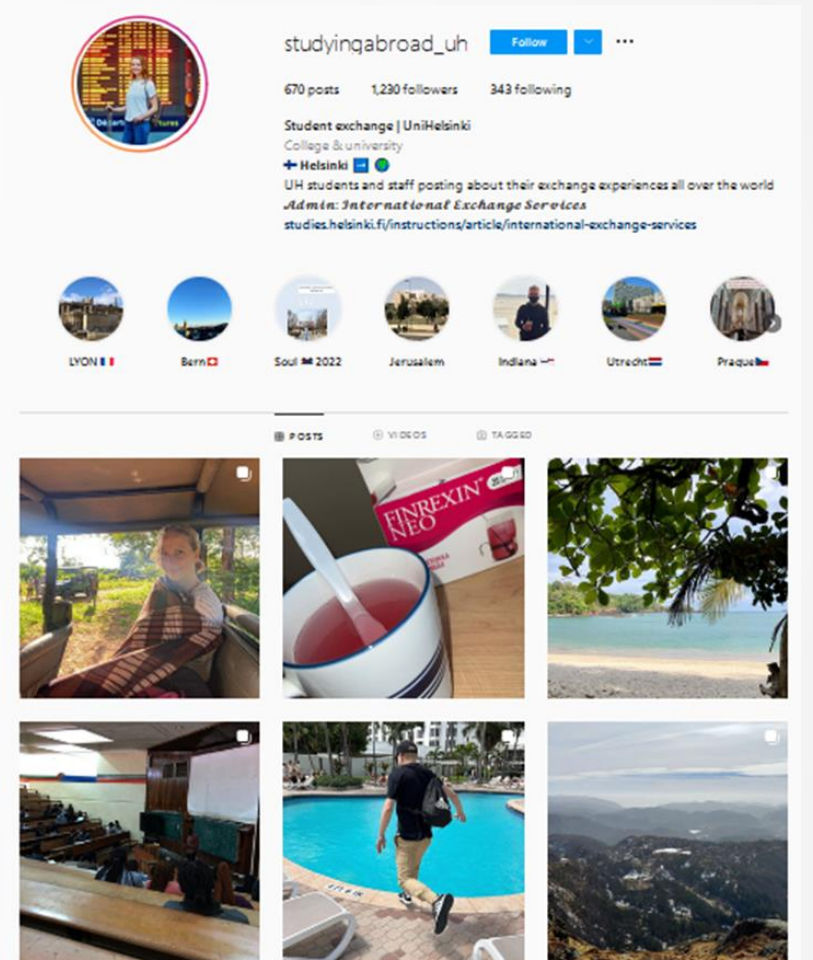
studyingabroad_uh Follow

670 posts 1,230 followers 343 following

Student exchange | UniHelsinki
College & university
🇫🇮 Helsinki ➡️ 🌍
UH students and staff posting about their exchange experiences all over the world
Admin: International Exchange Services
studies.helsinki.fi/instructions/article/international-exchange-services

LYON 🇫🇷 Bern🇨🇭 Soul 🇰🇷 2022 Jerusalem Indiana 🇺🇸 Utrecht🇳🇱 Prague🇨🇿

POSTS VIDEOS TAGGED

FINREXIN NEO